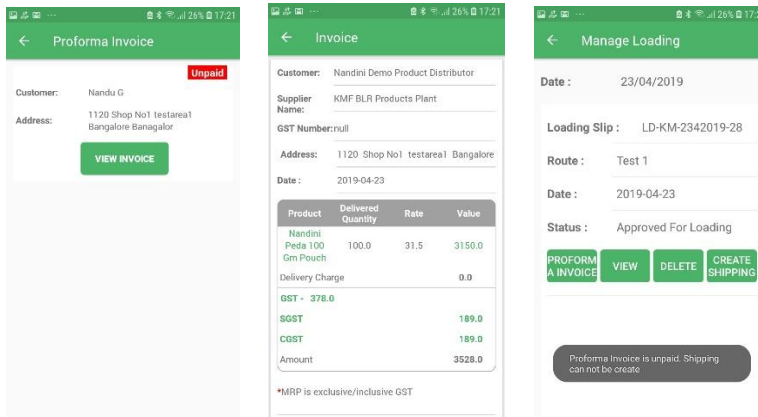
26% 17:21

← Proforma Invoice

Unpaid

Customer: Nandu G

Address: 1120 Shop No1 testarea1 Bangalore Banagalor

VIEW INVOICE

26% 17:21

← Invoice

Customer: Nandini Demo Product Distributor

Supplier Name: KMF BLR Products Plant

GST Number: null

Address: 1120 Shop No1 testarea1 Bangalore

Date: 2019-04-23

| Product | Delivered Quantity | Rate | Value |
|---|---|---|---|
| Nandini Peda 100 Gm Pouch | 100.0 | 31.5 | 3150.0 |
| Delivery Charge | | | 0.0 |
| GST - 378.0 | | | |
| SGST | | | 189.0 |
| CGST | | | 189.0 |
| Amount | | | 3528.0 |

*MRP is exclusive/inclusive GST

26% 17:2

← Manage Loading

Date : 23/04/2019

Loading Slip : LD-KM-2342019-28

Route : Test 1

Date : 2019-04-23

Status : Approved For Loading

PROFORMA INVOICE

VIEW

DELETE

CREATE SHIPPING

Proforma Invoice is unpaid. Shipping can not be create